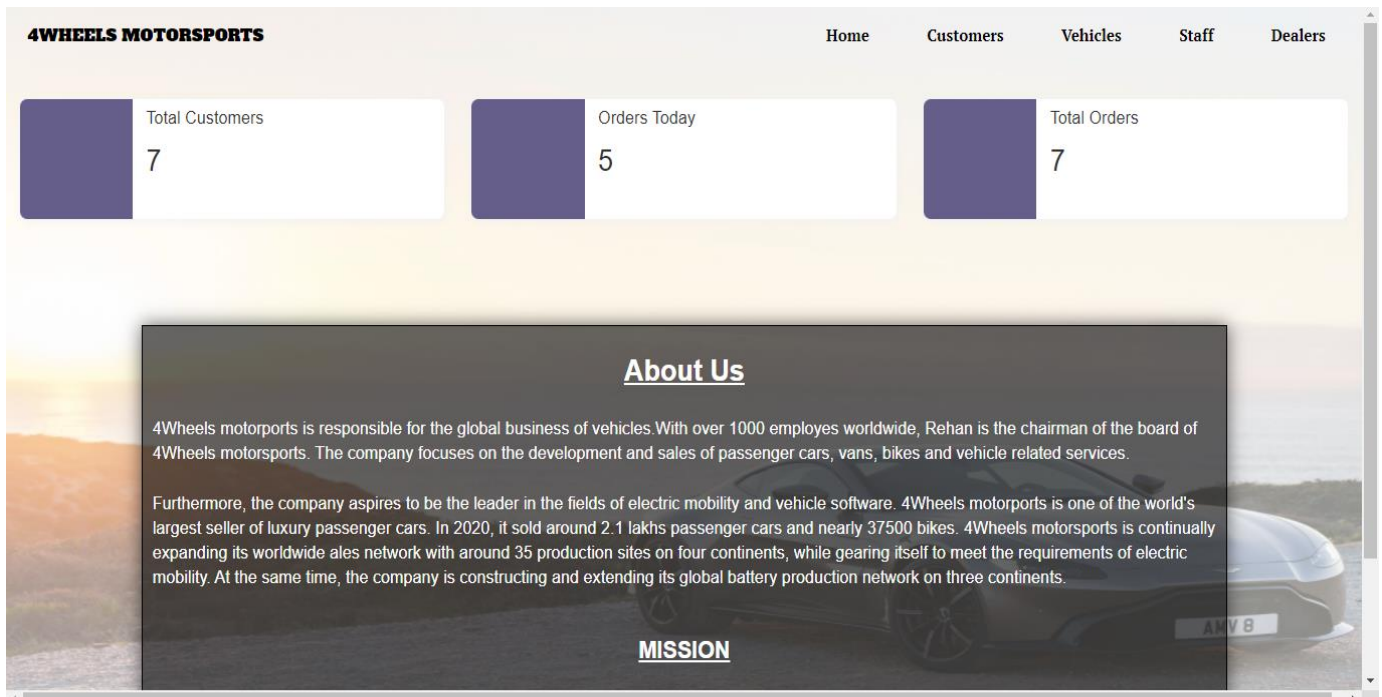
4WHEELS MOTORSPORTS

Home Customers Vehicles Staff Dealers

Total Customers
7

Orders Today
5

Total Orders
7

About Us

4Wheels motorports is responsible for the global business of vehicles.With over 1000 employes worldwide, Rehan is the chairman of the board of 4Wheels motorsports. The company focuses on the development and sales of passenger cars, vans, bikes and vehicle related services.

Furthermore, the company aspires to be the leader in the fields of electric mobility and vehicle software. 4Wheels motorports is one of the world's largest seller of luxury passenger cars. In 2020, it sold around 2.1 lakhs passenger cars and nearly 37500 bikes. 4Wheels motorsports is continually expanding its worldwide ales network with around 35 production sites on four continents, while gearing itself to meet the requirements of electric mobility. At the same time, the company is constructing and extending its global battery production network on three continents.

AMV 8

MISSION